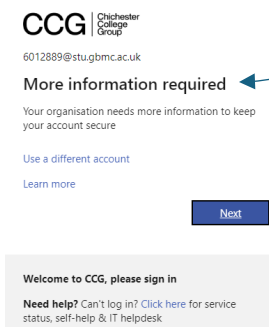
CCG Chichester College Group

6012889@stu.gbmc.ac.uk

More information required

Your organisation needs more information to keep your account secure

Use a different account

Learn more

Next

Welcome to CCG, please sign in

Need help? Can't log in? Click here for service status, self-help & IT helpdesk